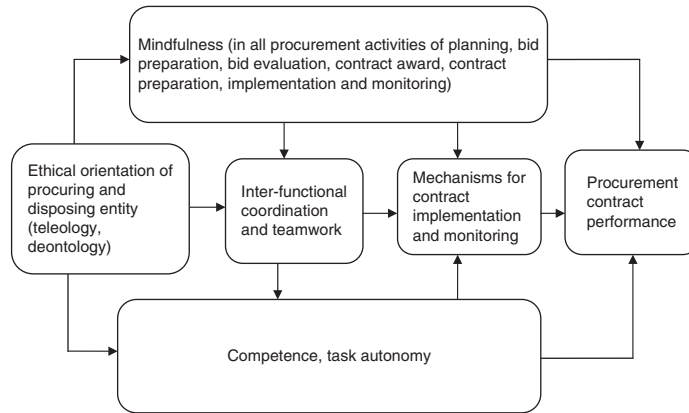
Mindfulness (in all procurement activities of planning, bid preparation, bid evaluation, contract award, contract preparation, implementation and monitoring)

Ethical orientation of procuring and disposing entity (teleology, deontology)

Inter-functional coordination and teamwork

Mechanisms for contract implementation and monitoring

Procurement contract performance

Competence, task autonomy